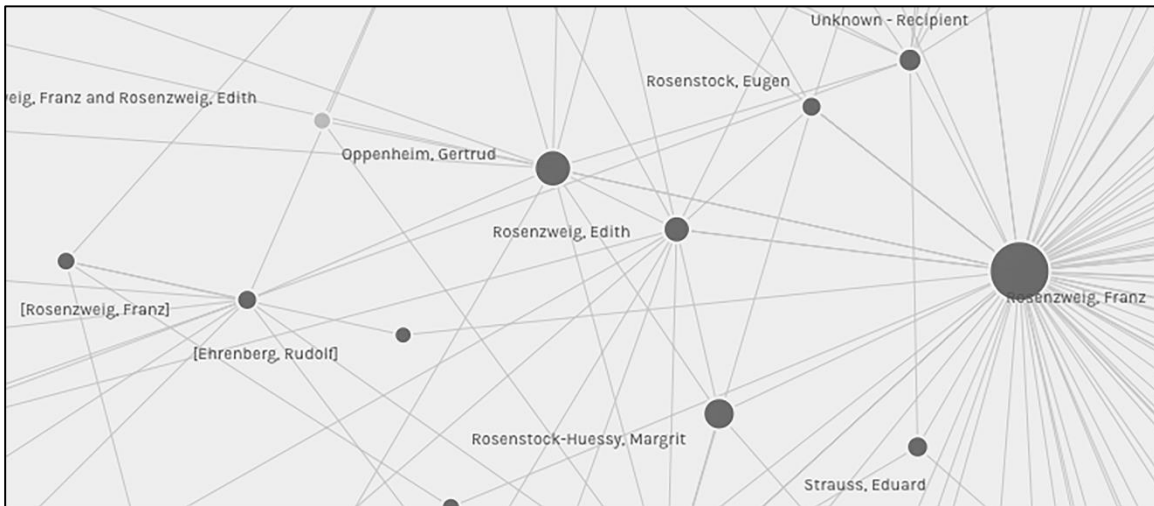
Unknown - Recipient

eig, Franz and Rosenzweig, Edith

Rosenstock, Eugen

Oppenheim, Gertrud

Rosenzweig, Edith

Rosenzweig, Franz

[Rosenzweig, Franz]

[Ehrenberg, Rudolf]

Rosenstock-Huessy, Margrit

Strauss, Eduard